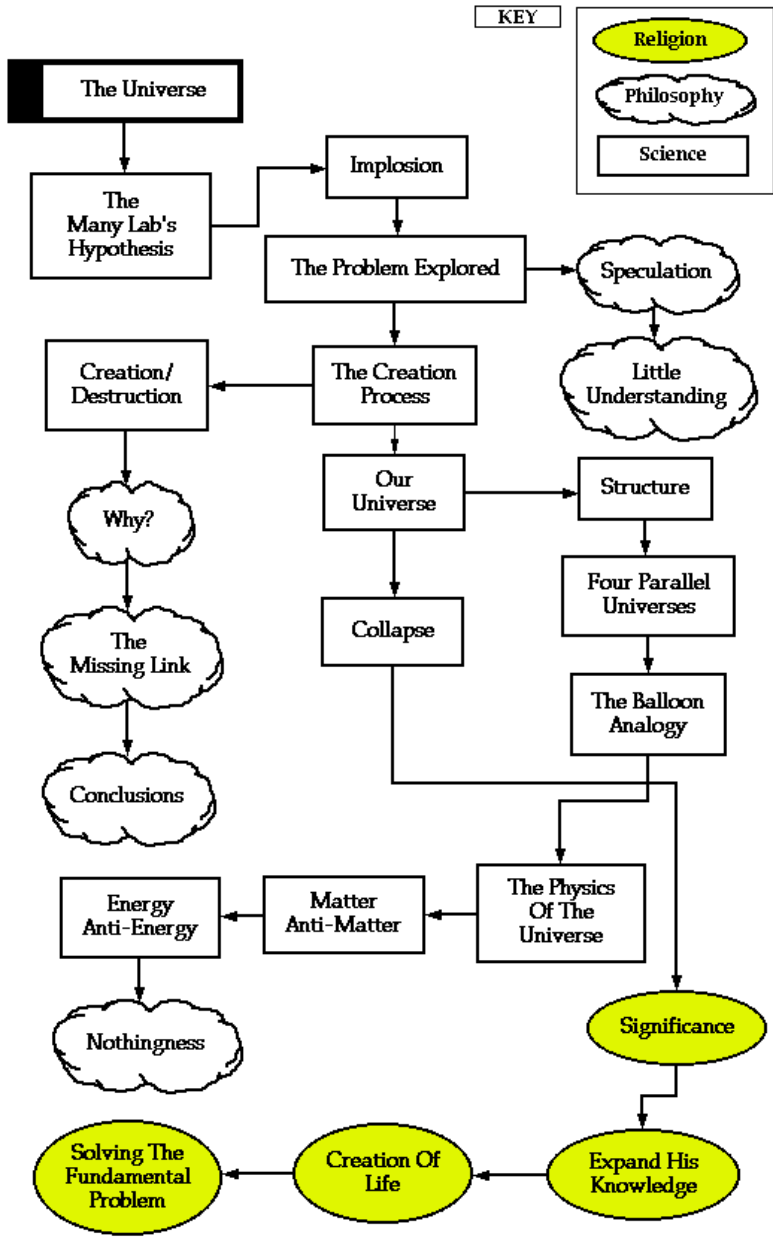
KEY

Religion

Philosophy

Science

The Universe

The Many Lab's Hypothesis

Implosion

The Problem Explored

Speculation

Little Understanding

Creation/ Destruction

The Creation Process

Our Universe

Structure

Why?

Four Parallel Universes

Collapse

The Missing Link

The Balloon Analogy

Conclusions

Energy Anti-Energy

Matter Anti-Matter

The Physics Of The Universe

Nothingness

Significance

Solving The Fundamental Problem

Creation Of Life

Expand His Knowledge